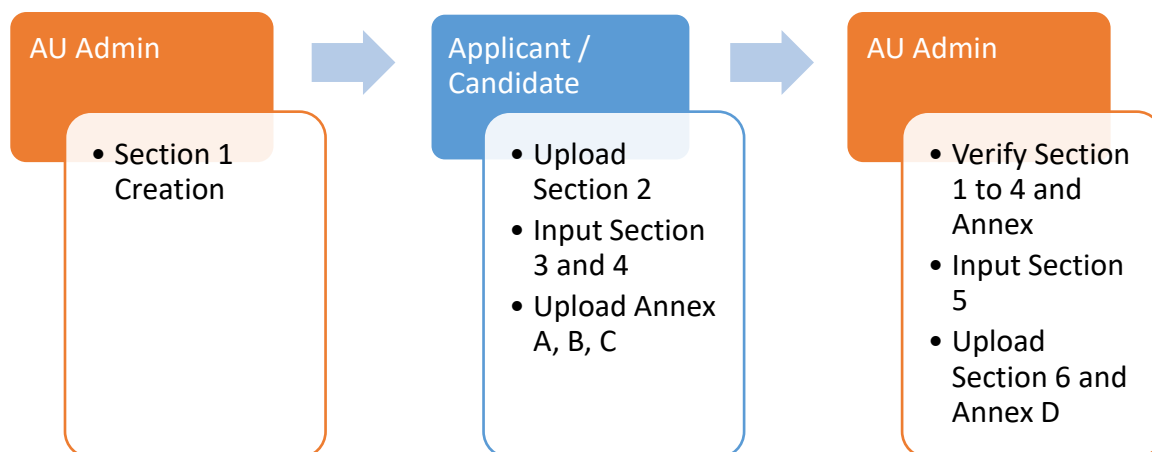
AU Admin

• Section 1 Creation

Applicant / Candidate

• Upload Section 2
• Input Section 3 and 4
• Upload Annex A, B, C

AU Admin

• Verify Section 1 to 4 and Annex
• Input Section 5
• Upload Section 6 and Annex D